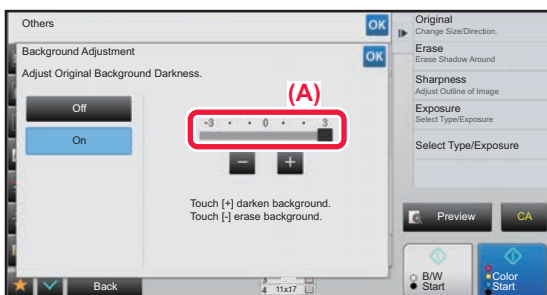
Others

OK

Background Adjustment

OK

Adjust Original Background Darkness.

(A)

Off

On

-3 • • 0 • • 3

−  +

Touch [+] darken background.
Touch [-] erase background.

Original
Change Size/Direction.

Erase
Erase Shadow Around

Sharpness
Adjust Outline of Image

Exposure
Select Type/Exposure

Select Type/Exposure

Preview

CA

B/W
Start

Color
Start

Back

11x17